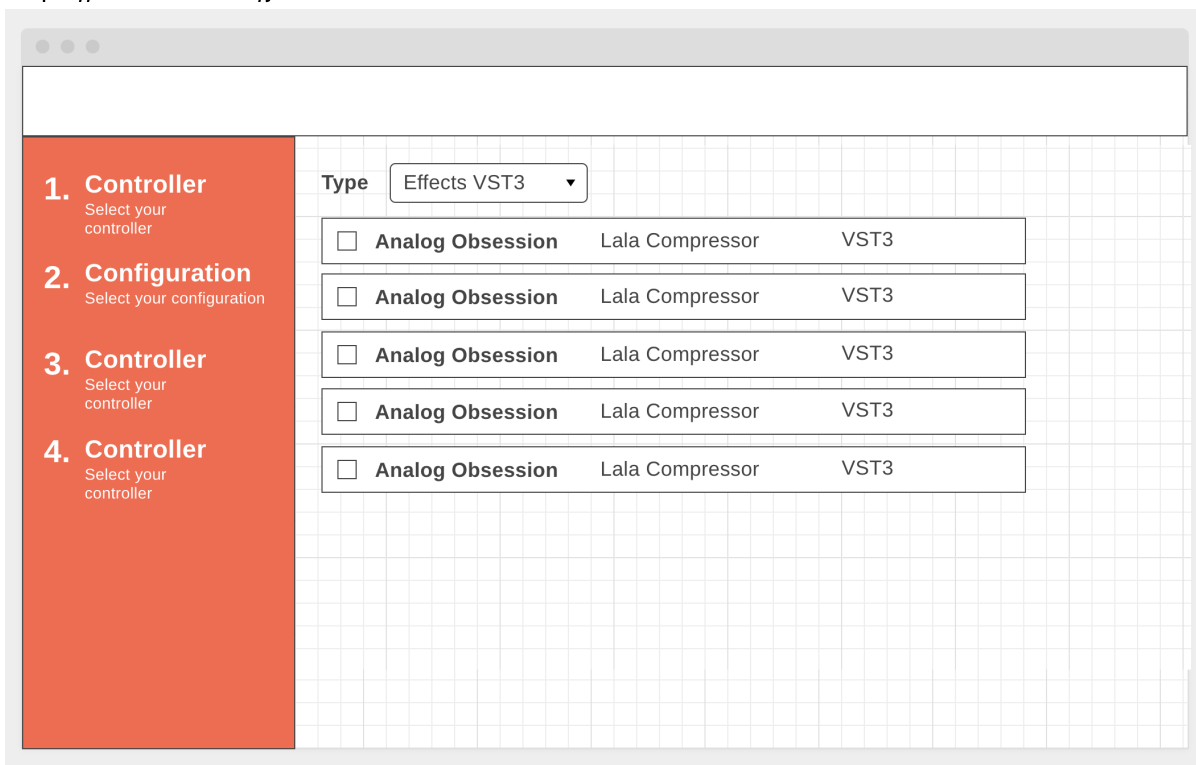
1. Controller
Select your controller

2. Configuration
Select your configuration

3. Controller
Select your controller

4. Controller
Select your controller

Type Effects VST3 ▾

| | | | |
|---|---|---|---|
| ☐ | Analog Obsession | Lala Compressor | VST3 |
| ☐ | Analog Obsession | Lala Compressor | VST3 |
| ☐ | Analog Obsession | Lala Compressor | VST3 |
| ☐ | Analog Obsession | Lala Compressor | VST3 |
| ☐ | Analog Obsession | Lala Compressor | VST3 |